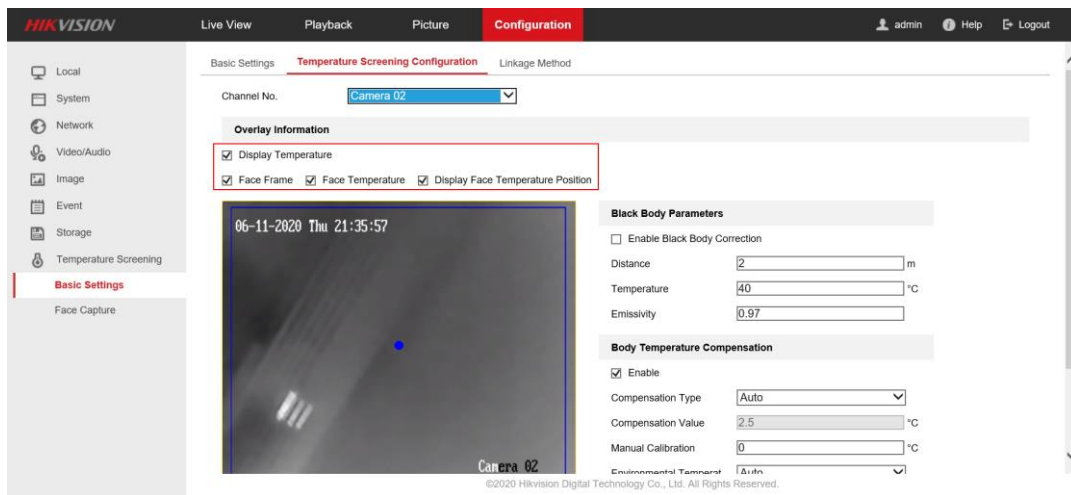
HIKVISION

Live View Playback Picture Configuration

admin Help Logout

Local
System
Network
Video/Audio
Image
Event
Storage
Temperature Screening
Basic Settings
Face Capture

Basic Settings Temperature Screening Configuration Linkage Method

Channel No. Camera 02

Overlay Information

Display Temperature

Face Frame Face Temperature Display Face Temperature Position

06-11-2020 Thu 21:35:57

Camera 02

Black Body Parameters

Enable Black Body Correction

Distance 2 m

Temperature 40 °C

Emissivity 0.97

Body Temperature Compensation

Enable

Compensation Type Auto

Compensation Value 2.5 °C

Manual Calibration 0 °C

Environmental Temperat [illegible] Auto

©2020 Hikvision Digital Technology Co., Ltd. All Rights Reserved.